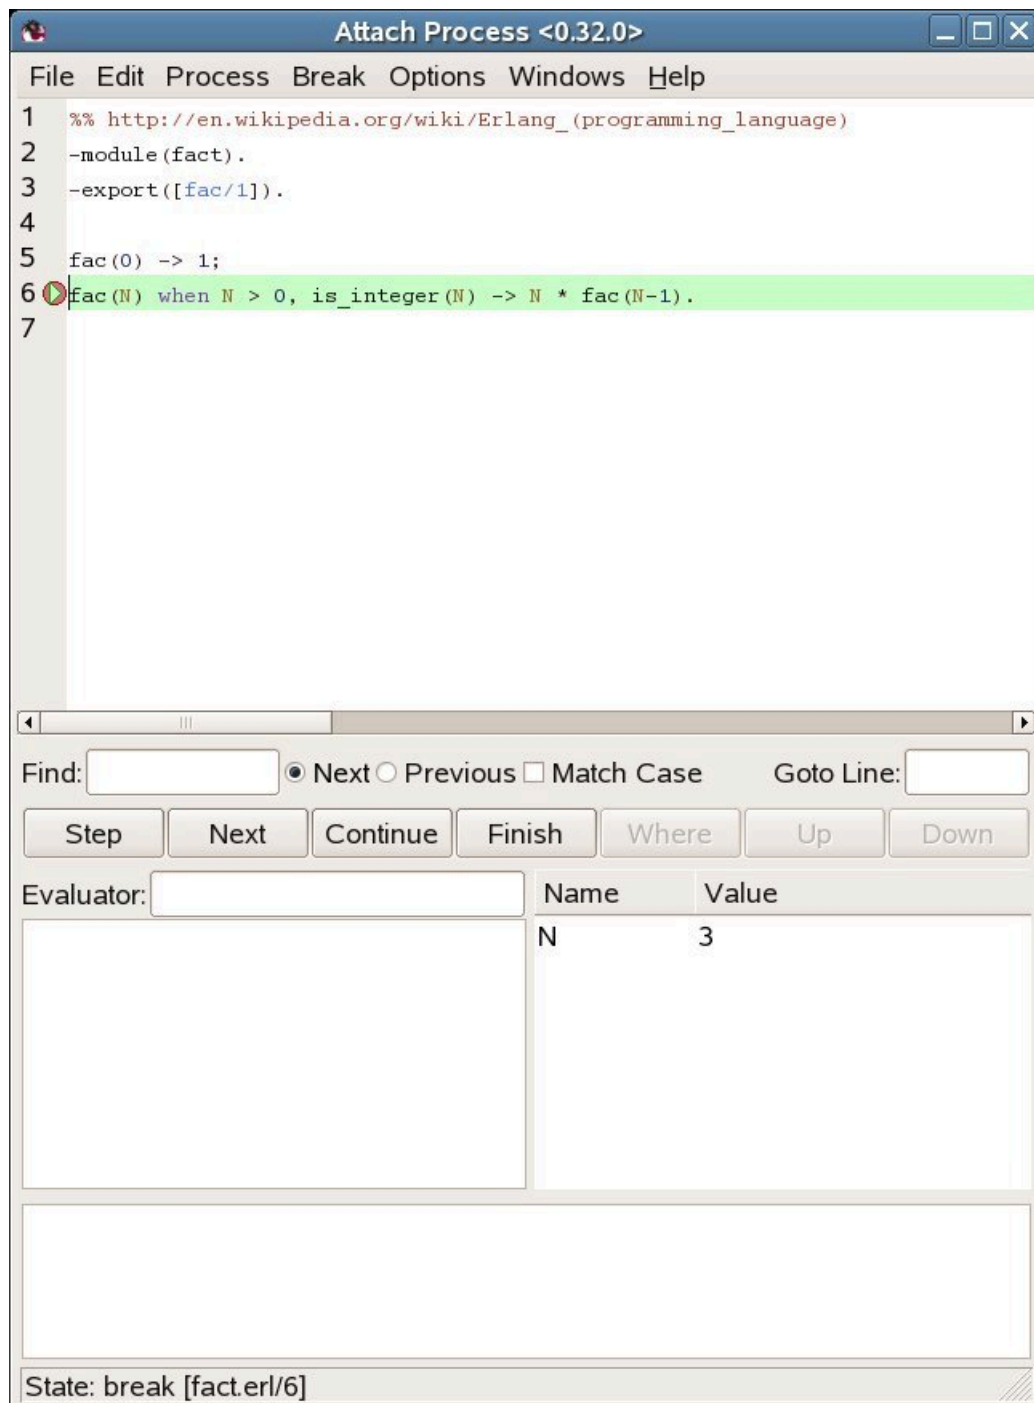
Attach Process <0.32.0>

File Edit Process Break Options Windows Help

1 %% http://en.wikipedia.org/wiki/Erlang_(programming_language)
2 -module(fact).
3 -export([fac/1]).
4
5 fac(0) -> 1;
6 fac(N) when N > 0, is_integer(N) -> N * fac(N-1).
7

Find: Next Previous Match Case Goto Line:

Step Next Continue Finish Where Up Down

Evaluator:

| Name | Value |
|---|---|
| N | 3 |

State: break [fact.erl/6]